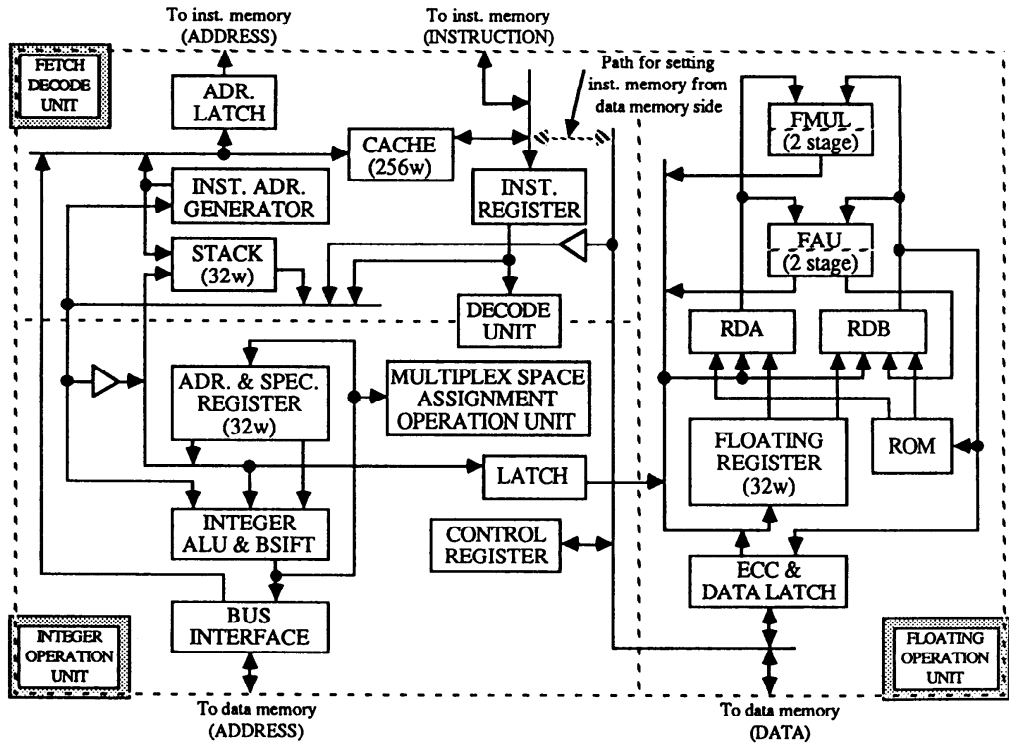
To inst. memory
(ADDRESS)

To inst. memory
(INSTRUCTION)

Path for setting inst. memory from data memory side

FETCH DECODE UNIT

ADR. LATCH

CACHE (256w)

FMUL (2 stage)

INST. ADR. GENERATOR

INST. REGISTER

STACK (32w)

FAU (2 stage)

DECODE UNIT

RDA

RDB

ADR. & SPEC. REGISTER (32w)

MULTIPLEX SPACE ASSIGNMENT OPERATION UNIT

FLOATING REGISTER (32w)

ROM

LATCH

INTEGER ALU & BSIFT

CONTROL REGISTER

ECC & DATA LATCH

BUS INTERFACE

INTEGER OPERATION UNIT

FLOATING OPERATION UNIT

To data memory
(ADDRESS)

To data memory
(DATA)